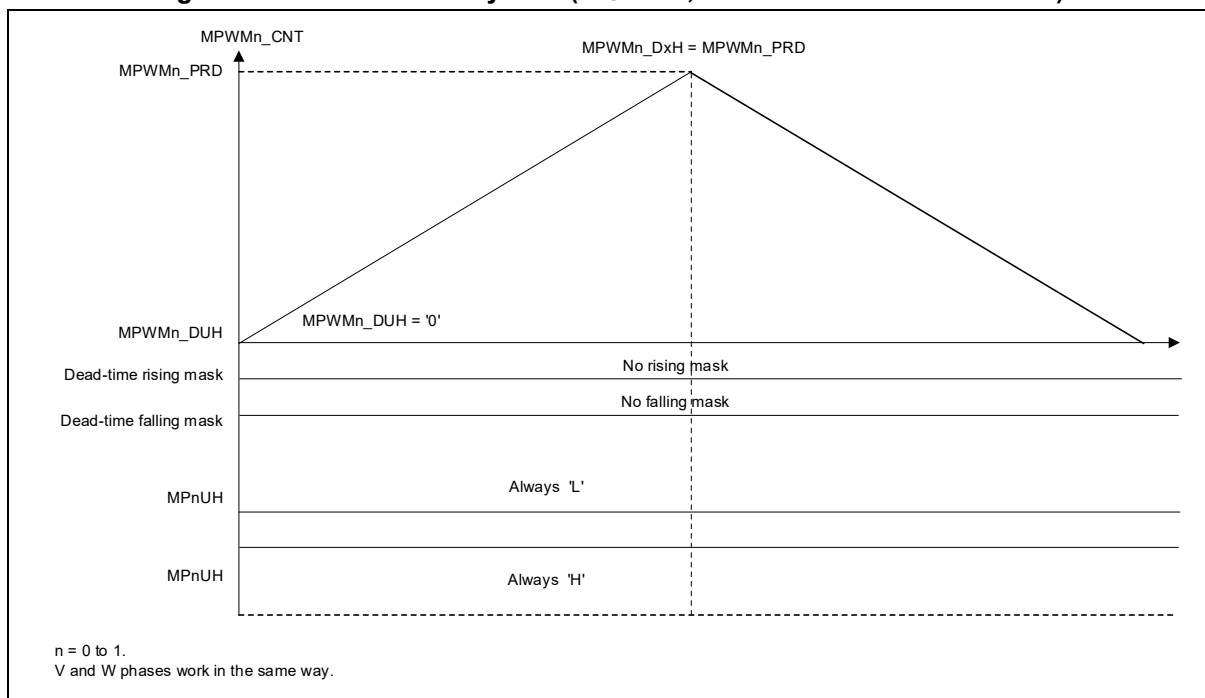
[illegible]

MPWMn_CNT

MPWMn_DxH = MPWMn_PRD

MPWMn_PRD

MPWMn_DUH

MPWMn_DUH = '0'

Dead-time rising mask

No rising mask

Dead-time falling mask

No falling mask

MPnUH

Always 'L'

MPnUH

Always 'H'

n = 0 to 1.
V and W phases work in the same way.